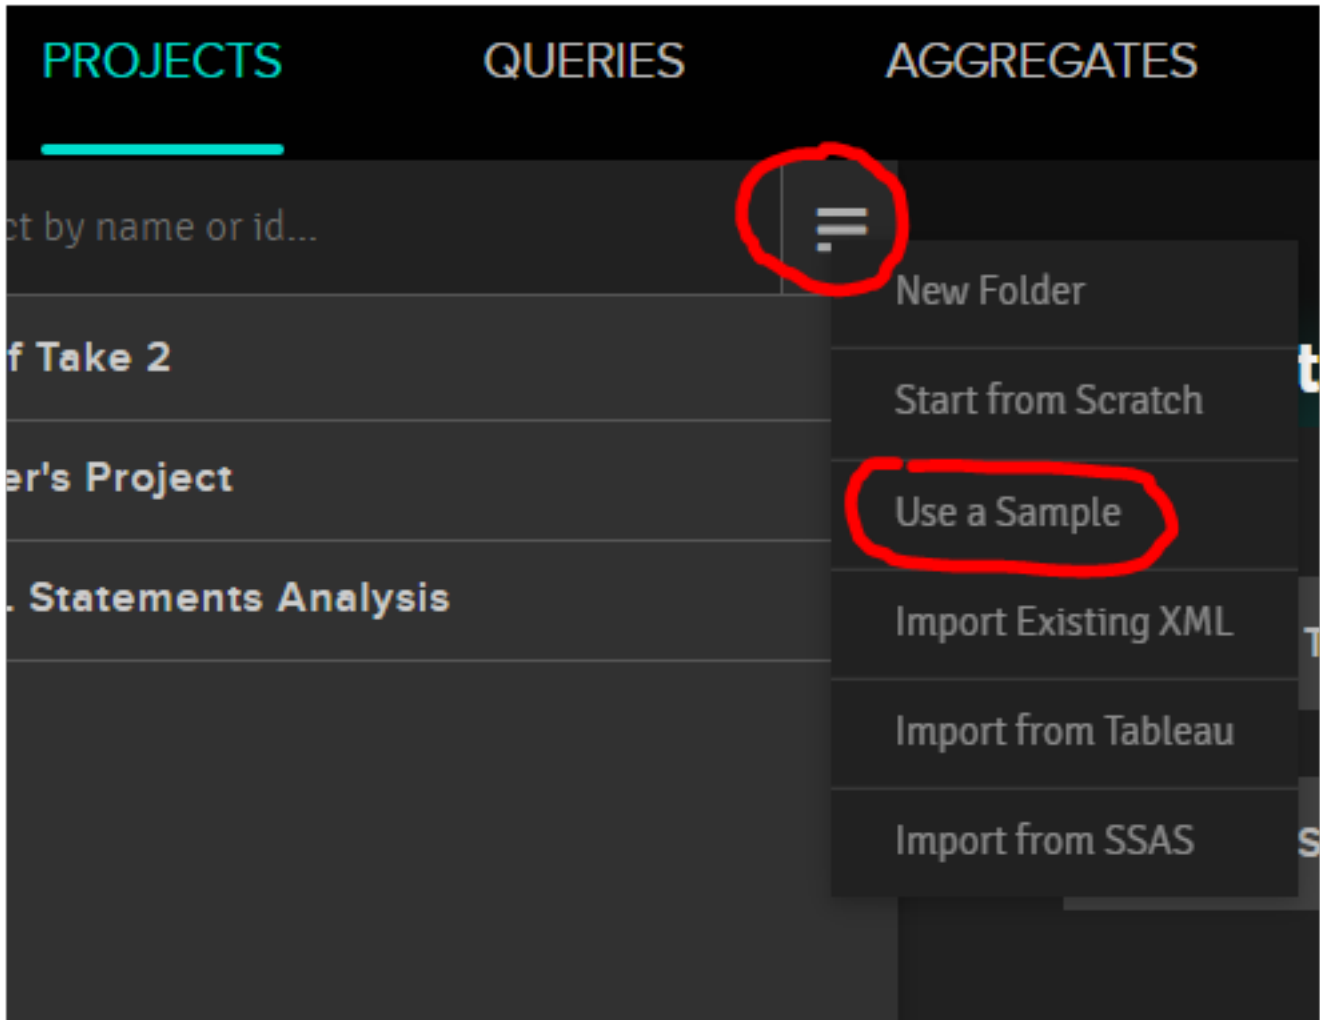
PROJECTS QUERIES AGGREGATES

ct by name or id...

f Take 2

er's Project

. Statements Analysis

New Folder

Start from Scratch

Use a Sample

Import Existing XML

Import from Tableau

Import from SSAS

t

T

S